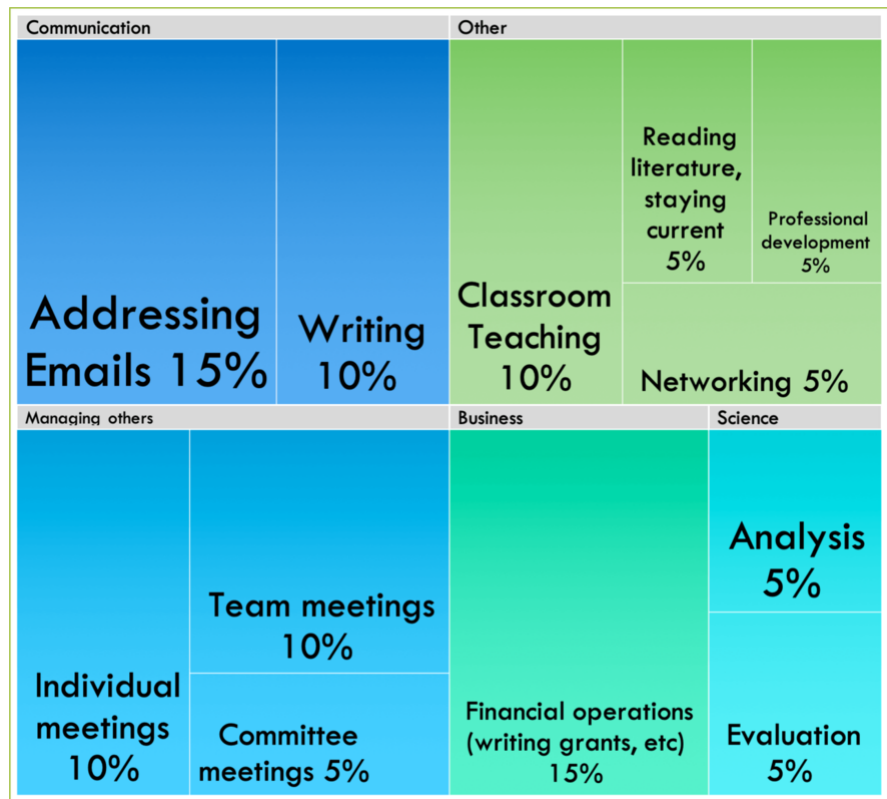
Communication

Addressing Emails 15%

Writing 10%

Other

Classroom Teaching 10%

Reading literature, staying current 5%

Professional development 5%

Networking 5%

Managing others

Individual meetings 10%

Team meetings 10%

Committee meetings 5%

Business

Financial operations (writing grants, etc) 15%

Science

Analysis 5%

Evaluation 5%